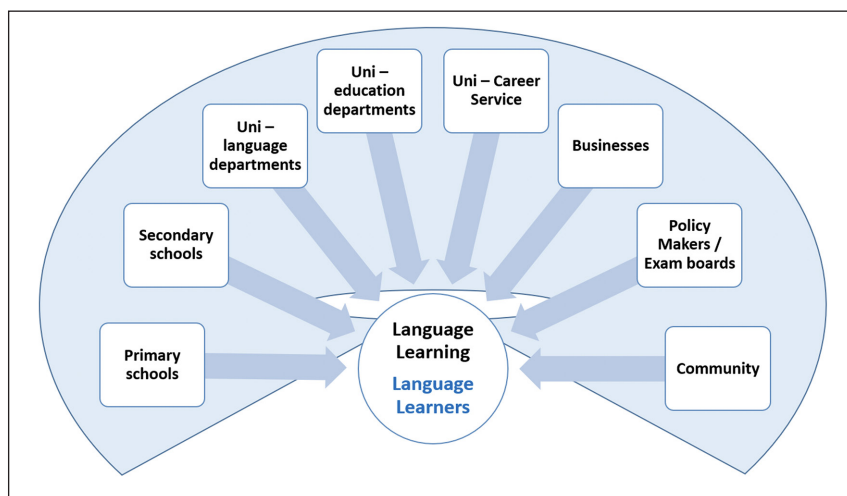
Uni – education departments

Uni – Career Service

Uni – language departments

Businesses

Secondary schools

Policy Makers / Exam boards

Primary schools

Language Learning

Language Learners

Community